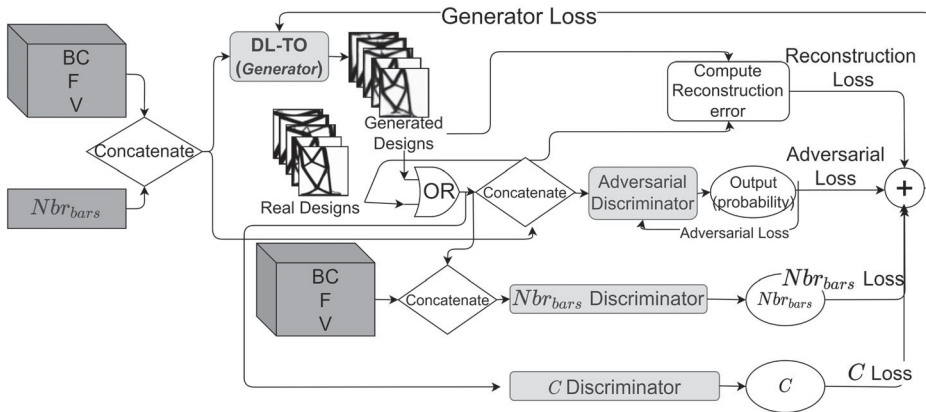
Generator Loss

BC
F
V

Concatenate

$Nbr_{bars}$

DL-TO
(Generator)

Generated Designs

Real Designs

OR

Concatenate

Compute Reconstruction error

Reconstruction Loss

Adversarial Discriminator

Output (probability)

Adversarial Loss

Adversarial Loss

+

BC
F
V

Concatenate

$Nbr_{bars}$ Discriminator

$Nbr_{bars}$

$Nbr_{bars}$ Loss

$C$ Discriminator

$C$

$C$ Loss